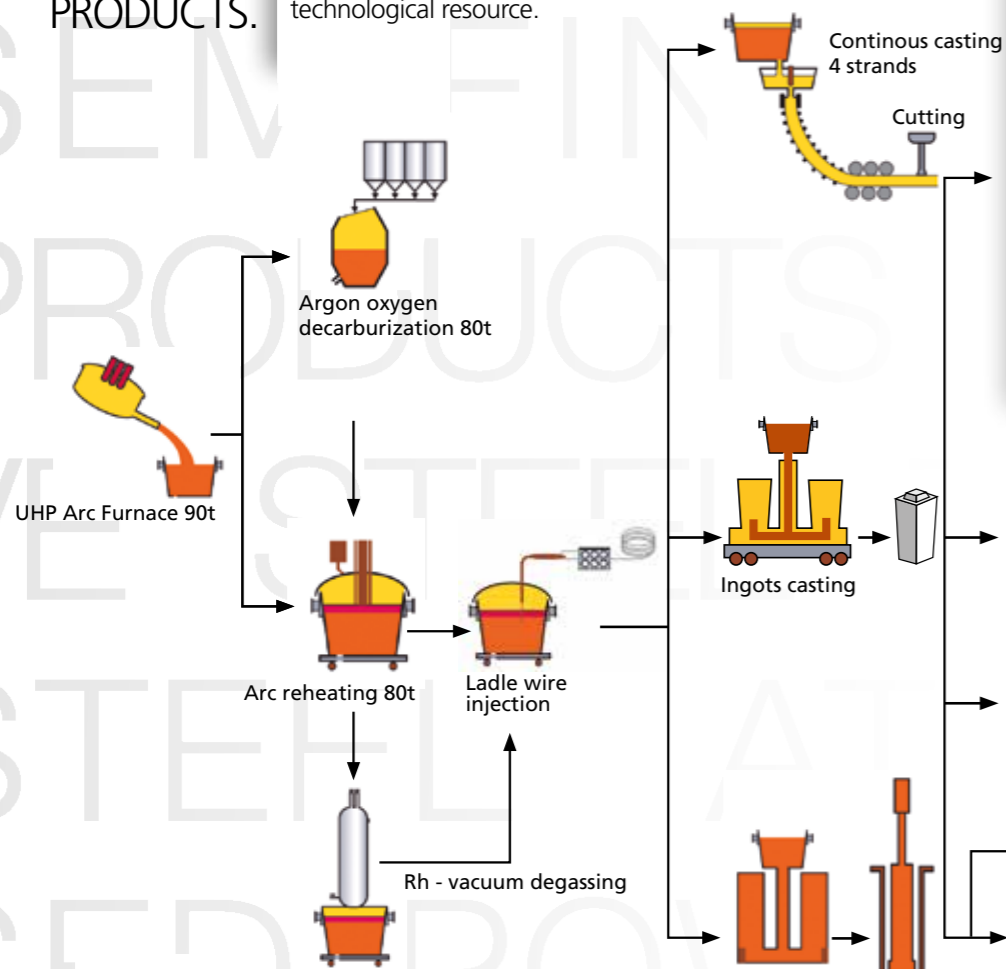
PRODUCTS.

technological resource.

SEMI-FINISHED PRODUCTS

STEEL

SEMI-FINISHED PRODUCTS

Continous casting 4 strands

Cutting

Argon oxygen decarburization 80t

UHP Arc Furnace 90t

Ingots casting

Arc reheating 80t

Ladle wire injection

Rh - vacuum degassing